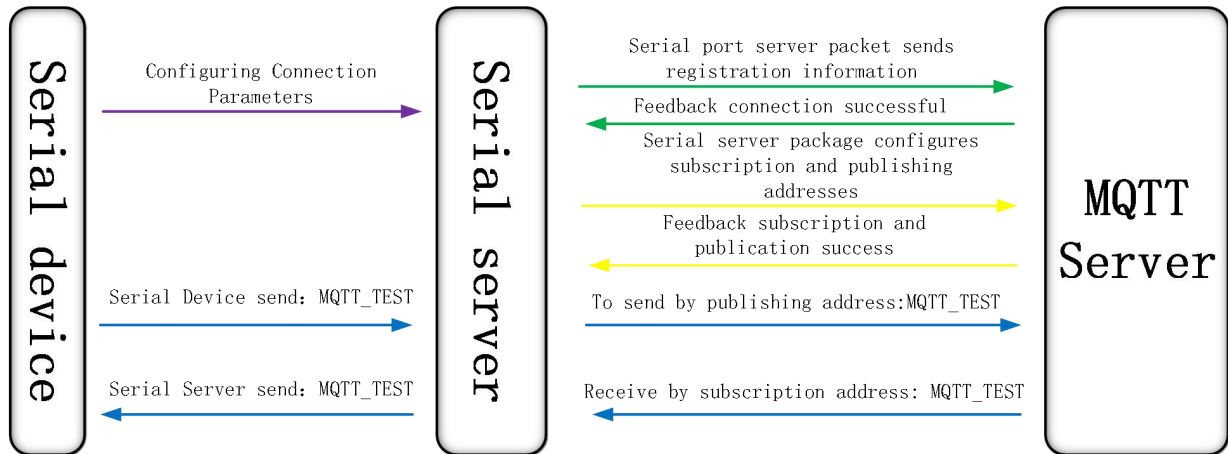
Serial device

Configuring Connection Parameters

Serial Device send：MQTT_TEST

Serial Server send：MQTT_TEST

Serial server

Serial port server packet sends registration information

Feedback connection successful

Serial server package configures subscription and publishing addresses

Feedback subscription and publication success

To send by publishing address:MQTT_TEST

Receive by subscription address: MQTT_TEST

MQTT Server